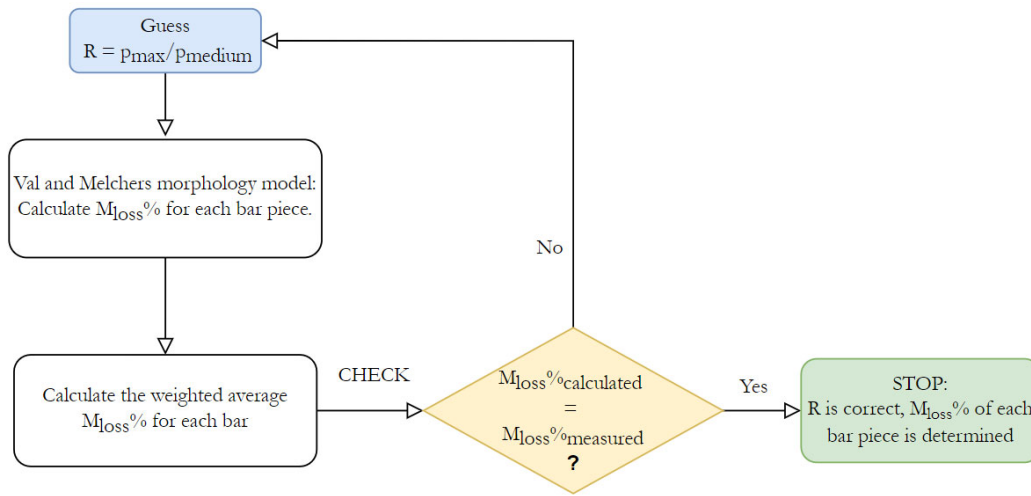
Guess
R = $p_{max}/p_{medium}$

Val and Melchers morphology model: Calculate $M_{loss}\%$ for each bar piece.

Calculate the weighted average $M_{loss}\%$ for each bar

CHECK

No

$M_{loss}\%_{calculated}$ = $M_{loss}\%_{measured}$ ?

Yes

STOP:
R is correct, $M_{loss}\%$ of each bar piece is determined